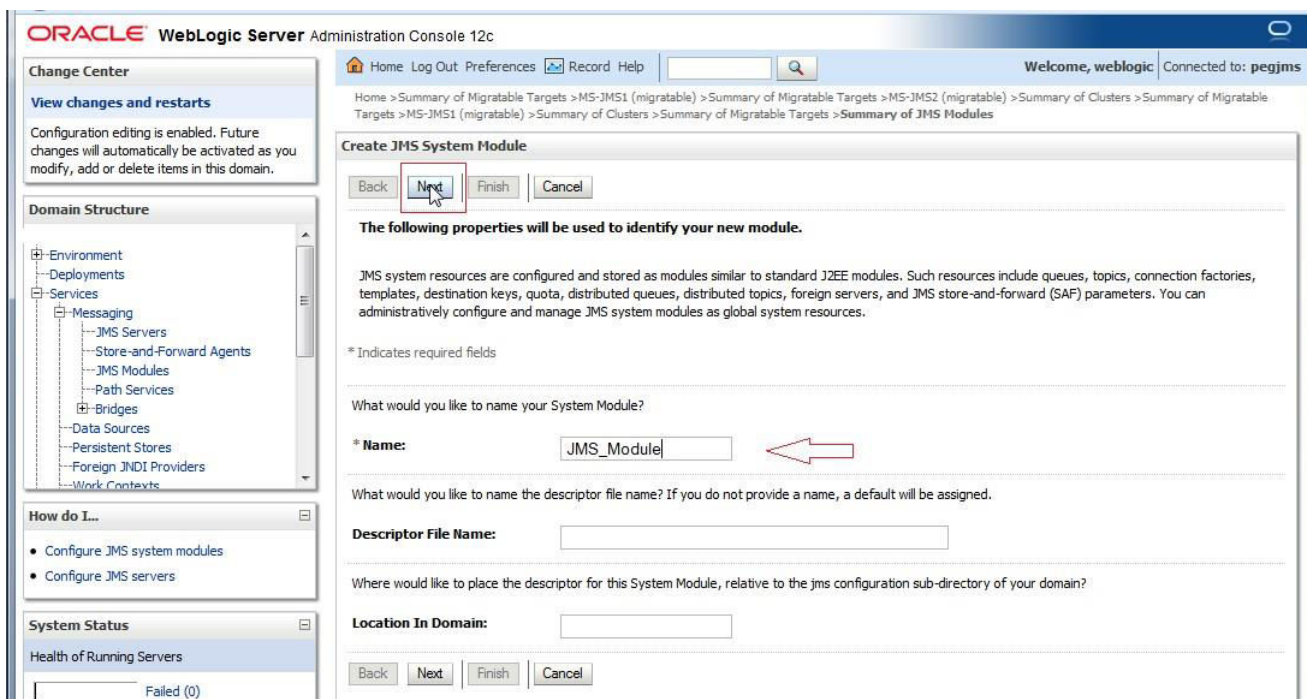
ORACLE WebLogic Server Administration Console 12c

Change Center

View changes and restarts

Configuration editing is enabled. Future changes will automatically be activated as you modify, add or delete items in this domain.

Domain Structure

Environment
Deployments
Services
Messaging
JMS Servers
Store-and-Forward Agents
JMS Modules
Path Services
Bridges
Data Sources
Persistent Stores
Foreign JNDI Providers
Work Contexts

How do I...

• Configure JMS system modules
• Configure JMS servers

System Status

Health of Running Servers

Failed (0)

Home Log Out Preferences Record Help

Welcome, weblogic Connected to: pegjms

Home >Summary of Migratable Targets >MS-JMS1 (migratable) >Summary of Migratable Targets >MS-JMS2 (migratable) >Summary of Clusters >Summary of Migratable Targets >MS-JMS1 (migratable) >Summary of Clusters >Summary of Migratable Targets >Summary of JMS Modules

Create JMS System Module

Back Next Finish Cancel

The following properties will be used to identify your new module.

JMS system resources are configured and stored as modules similar to standard J2EE modules. Such resources include queues, topics, connection factories, templates, destination keys, quota, distributed queues, distributed topics, foreign servers, and JMS store-and-forward (SAF) parameters. You can administratively configure and manage JMS system modules as global system resources.

* Indicates required fields

What would you like to name your System Module?

* Name: JMS_Module

What would you like to name the descriptor file name? If you do not provide a name, a default will be assigned.

Descriptor File Name:

Where would like to place the descriptor for this System Module, relative to the jms configuration sub-directory of your domain?

Location In Domain:

Back Next Finish Cancel